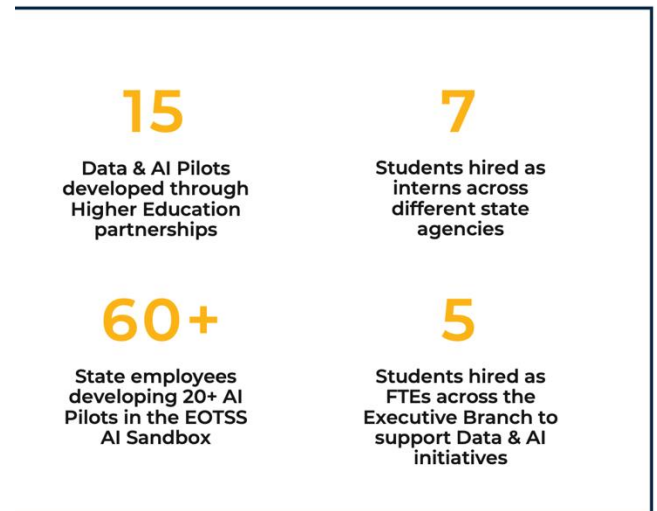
15

Data & AI Pilots developed through Higher Education partnerships

7

Students hired as interns across different state agencies

60+

State employees developing 20+ AI Pilots in the EOTSS AI Sandbox

5

Students hired as FTEs across the Executive Branch to support Data & AI initiatives